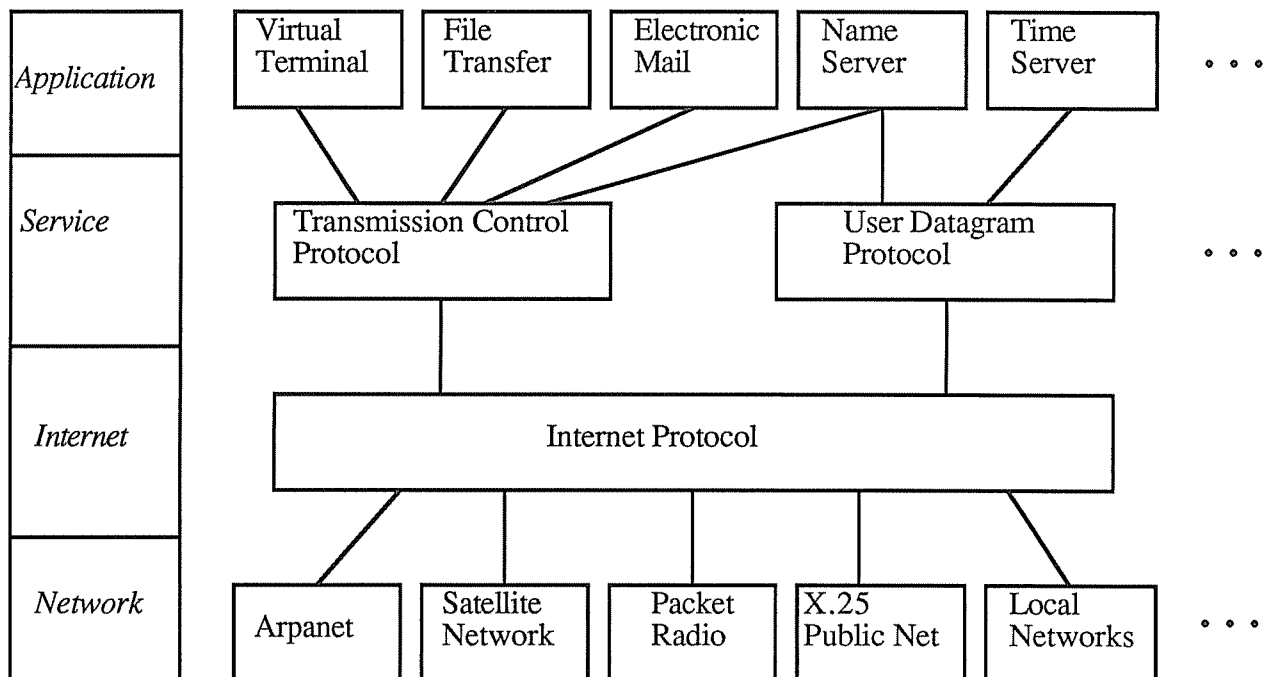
Application

Virtual Terminal

File Transfer

Electronic Mail

Name Server

Time Server

• • •

Service

Transmission Control Protocol

User Datagram Protocol

• • •

Internet

Internet Protocol

Network

Arpanet

Satellite Network

Packet Radio

X.25 Public Net

Local Networks

• • •